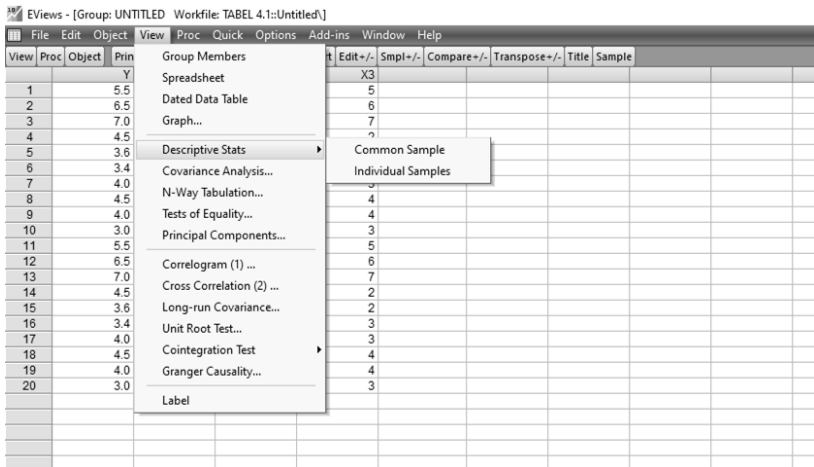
EViews - [Group: UNTITLED Workfile: TABEL 4.1::Untitled\]

File Edit Object View Proc Quick Options Add-ins Window Help

View Proc Object Prin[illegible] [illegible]t Edit+/- Smpl+/- Compare+/- Transpose+/- Title Sample

| | Y | X3 |
|---|---|---|
| 1 | 5.5 | 5 |
| 2 | 6.5 | 6 |
| 3 | 7.0 | 7 |
| 4 | 4.5 | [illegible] |
| 5 | 3.6 | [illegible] |
| 6 | 3.4 | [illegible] |
| 7 | 4.0 | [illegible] |
| 8 | 4.5 | 4 |
| 9 | 4.0 | 4 |
| 10 | 3.0 | 3 |
| 11 | 5.5 | 5 |
| 12 | 6.5 | 6 |
| 13 | 7.0 | 7 |
| 14 | 4.5 | 2 |
| 15 | 3.6 | 2 |
| 16 | 3.4 | 3 |
| 17 | 4.0 | 3 |
| 18 | 4.5 | 4 |
| 19 | 4.0 | 4 |
| 20 | 3.0 | 3 |

Group Members
Spreadsheet
Dated Data Table
Graph...
Descriptive Stats
Covariance Analysis...
N-Way Tabulation...
Tests of Equality...
Principal Components...
Correlogram (1) ...
Cross Correlation (2) ...
Long-run Covariance...
Unit Root Test...
Cointegration Test
Granger Causality...
Label

Common Sample
Individual Samples